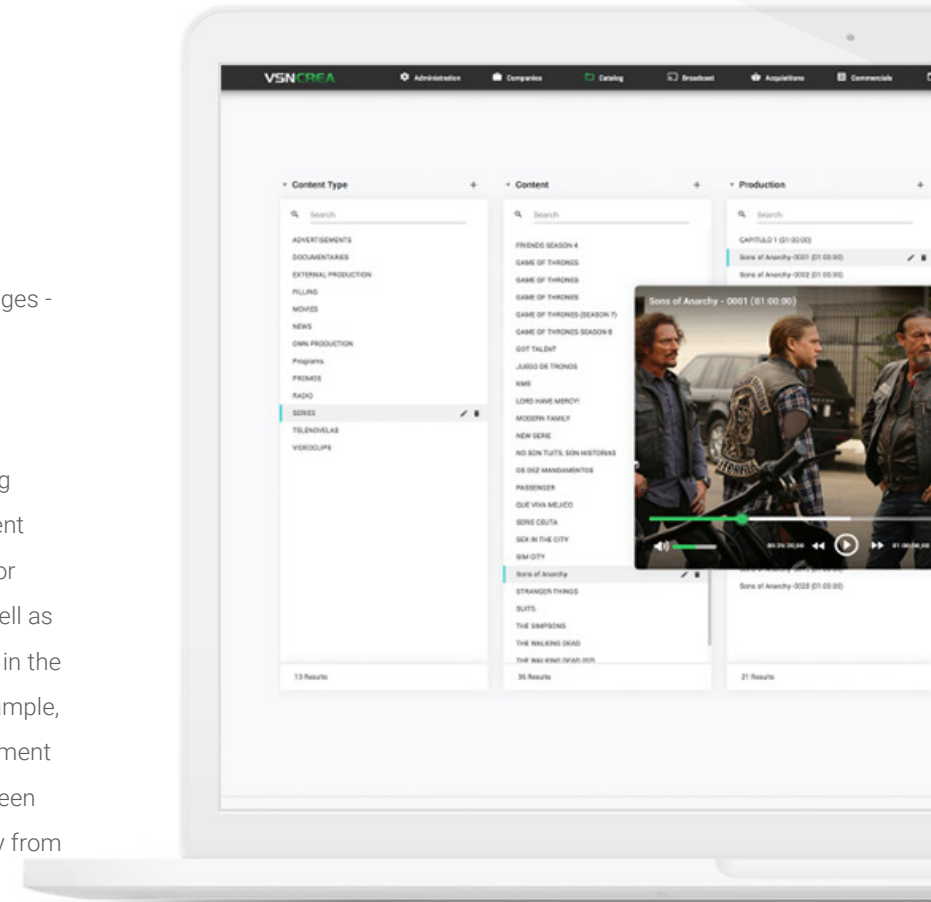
ges -

g
ent
or
ell as
in the
mple,
ment
een
y from

VSNCREA Administration Companies Catalog Broadcast Acquisitions Commercials

Content Type +
Search
ADVERTISEMENTS
DOCUMENTARIES
EXTERNAL PRODUCTION
FILLING
MOVIES
NEWS
OWN PRODUCTION
Programs
PROMOS
RADIO
SERIES
TELENOVELAS
VIDEOCLIPS
13 Results

Content +
Search
FRIENDS SEASON 4
GAME OF THRONES
GAME OF THRONES
GAME OF THRONES
GAME OF THRONES (SEASON 7)
GAME OF THRONES SEASON 6
GOT TALENT
JUEGO DE TRONOS
KIMS
LORD HAVE MERCY!
MODERN FAMILY
NEW SERIE
NO SON TUITS, SON HISTORIAS
OS DEZ MANDAMENTOS
PASSENGER
QUE VIVA MEJICO
SERIE CEUTA
SEX IN THE CITY
SIM CITY
Sons of Anarchy
STRANGER THINGS
SUITS
THE SIMPSONS
THE WALKING DEAD
THE WALKING DEAD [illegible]
36 Results

Production +
Search
CAPITULO 1 (01:00:00)
Sons of Anarchy-0001 (01:00:00)
Sons of Anarchy-0002 (01:00:00)
Sons of Anarchy - 0001 (01:00:00)
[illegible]
Sons of Anarchy-0020 (01:00:00)
21 Results